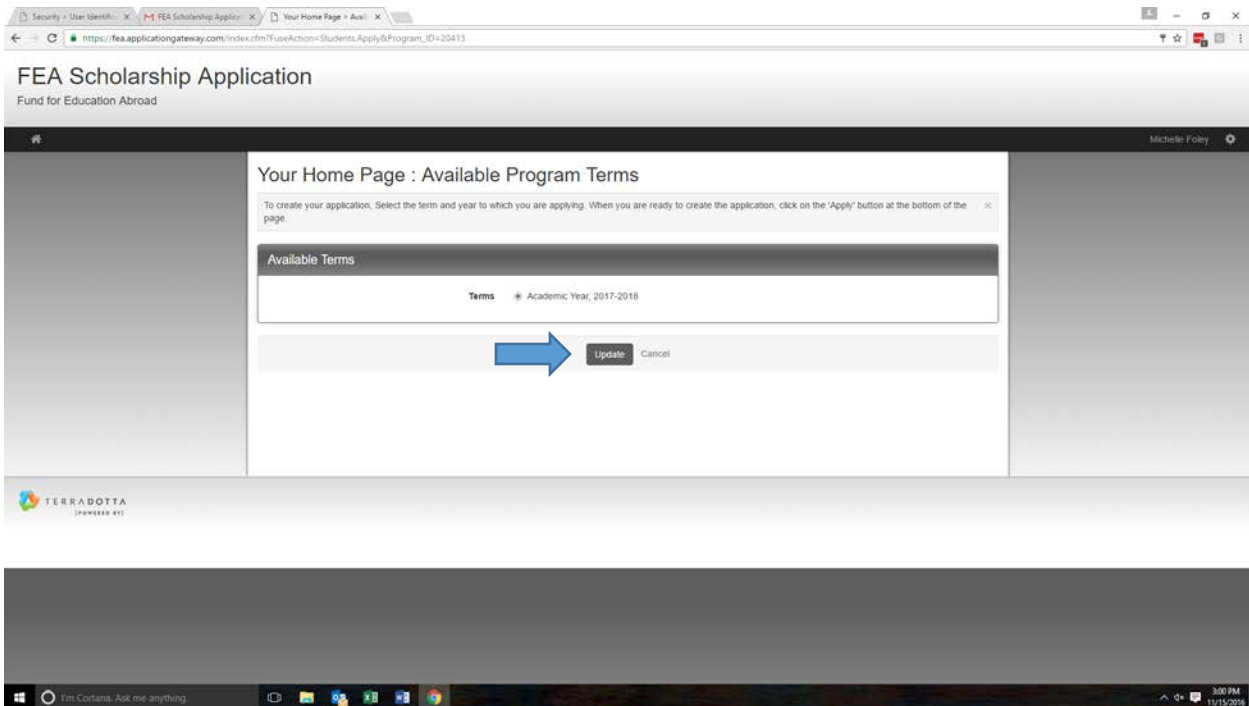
Security » User Identific × | FEA Scholarship Applica × | Your Home Page » Avail ×

https://fea.applicationgateway.com/index.cfm?FuseAction=Students.Apply&Program_ID=20413

FEA Scholarship Application
Fund for Education Abroad

Michelle Foley

Your Home Page : Available Program Terms

To create your application, Select the term and year to which you are applying. When you are ready to create the application, click on the 'Apply' button at the bottom of the page.

Available Terms

Terms Academic Year, 2017-2018

Update Cancel

TERRADOTTA
[POWERED BY]

I'm Cortana. Ask me anything.

3:00 PM
11/15/2016